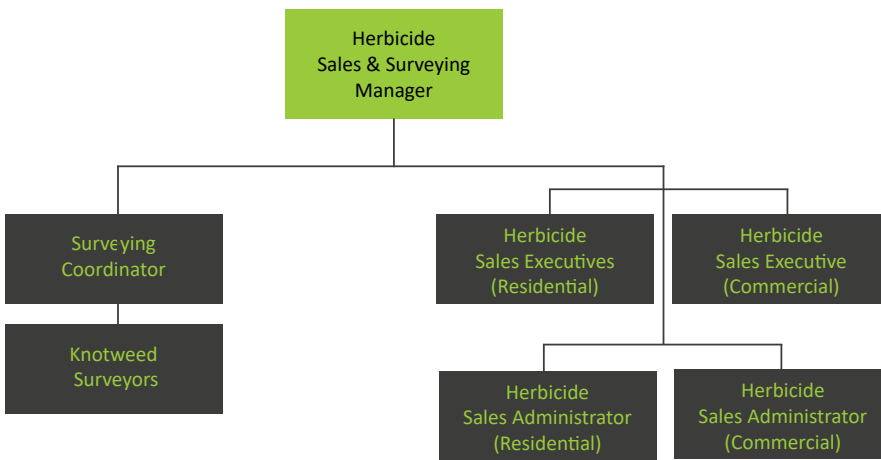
Herbicide
Sales & Surveying
Manager

Surveying
Coordinator

Knotweed
Surveyors

Herbicide
Sales Executives
(Residential)

Herbicide
Sales Executive
(Commercial)

Herbicide
Sales Administrator
(Residential)

Herbicide
Sales Administrator
(Commercial)